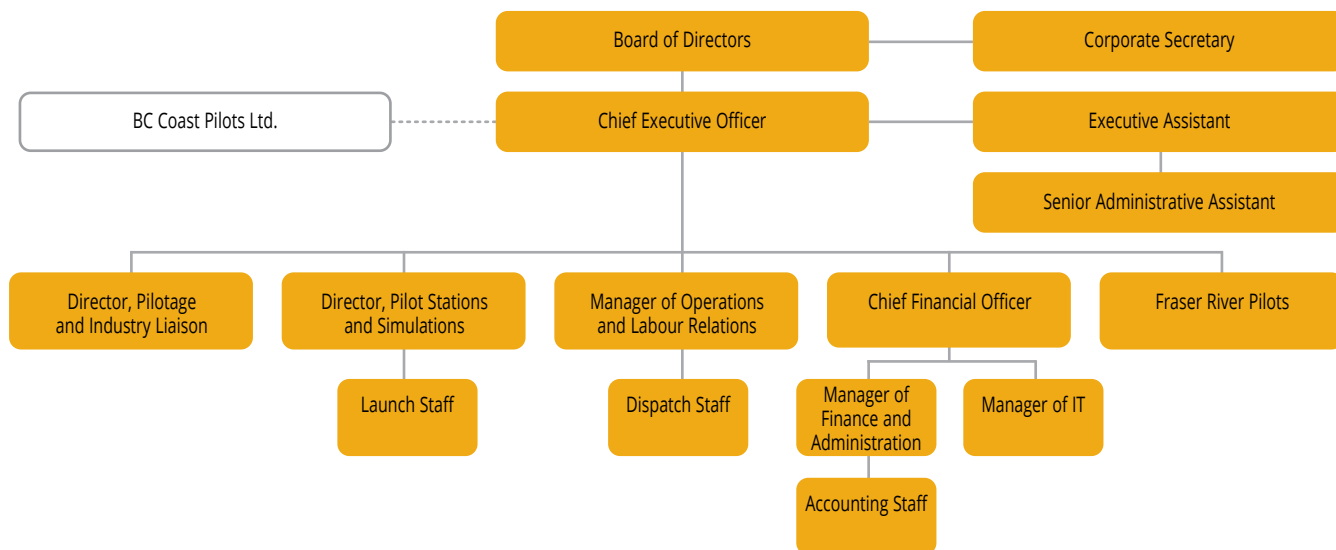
Board of Directors

Corporate Secretary

BC Coast Pilots Ltd.

Chief Executive Officer

Executive Assistant

Senior Administrative Assistant

Director, Pilotage and Industry Liaison

Director, Pilot Stations and Simulations

Manager of Operations and Labour Relations

Chief Financial Officer

Fraser River Pilots

Launch Staff

Dispatch Staff

Manager of Finance and Administration

Manager of IT

Accounting Staff